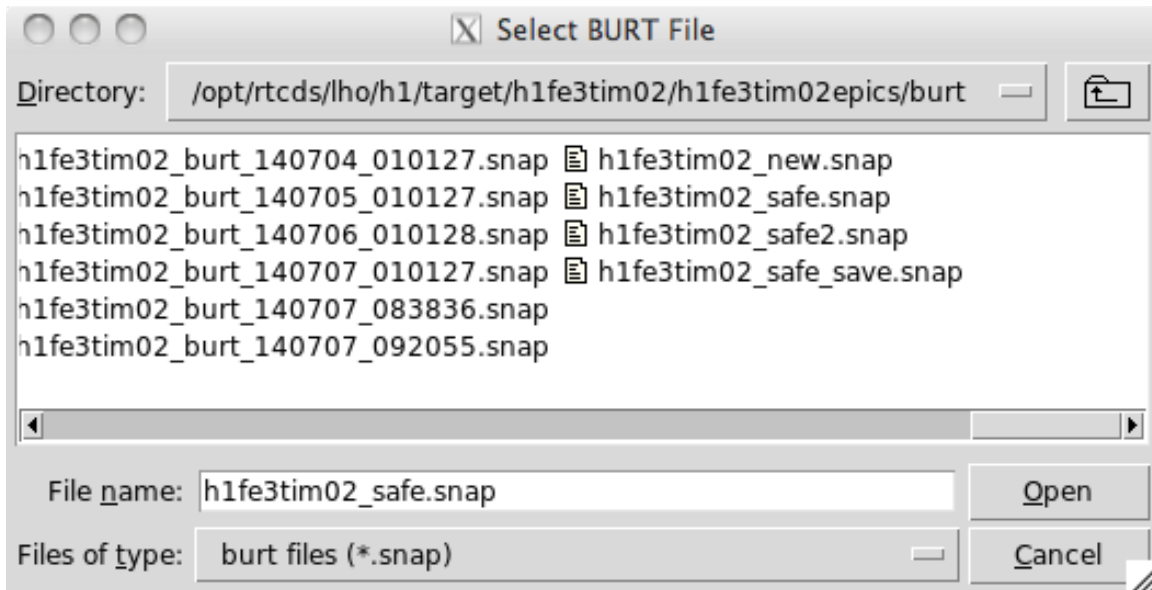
Select BURT File

Directory: /opt/rtcds/lho/h1/target/h1fe3tim02/h1fe3tim02epics/burt

h1fe3tim02_burt_140704_010127.snap
h1fe3tim02_burt_140705_010127.snap
h1fe3tim02_burt_140706_010128.snap
h1fe3tim02_burt_140707_010127.snap
h1fe3tim02_burt_140707_083836.snap
h1fe3tim02_burt_140707_092055.snap

h1fe3tim02_new.snap
h1fe3tim02_safe.snap
h1fe3tim02_safe2.snap
h1fe3tim02_safe_save.snap

File name: h1fe3tim02_safe.snap
Open

Files of type: burt files (*.snap)
Cancel